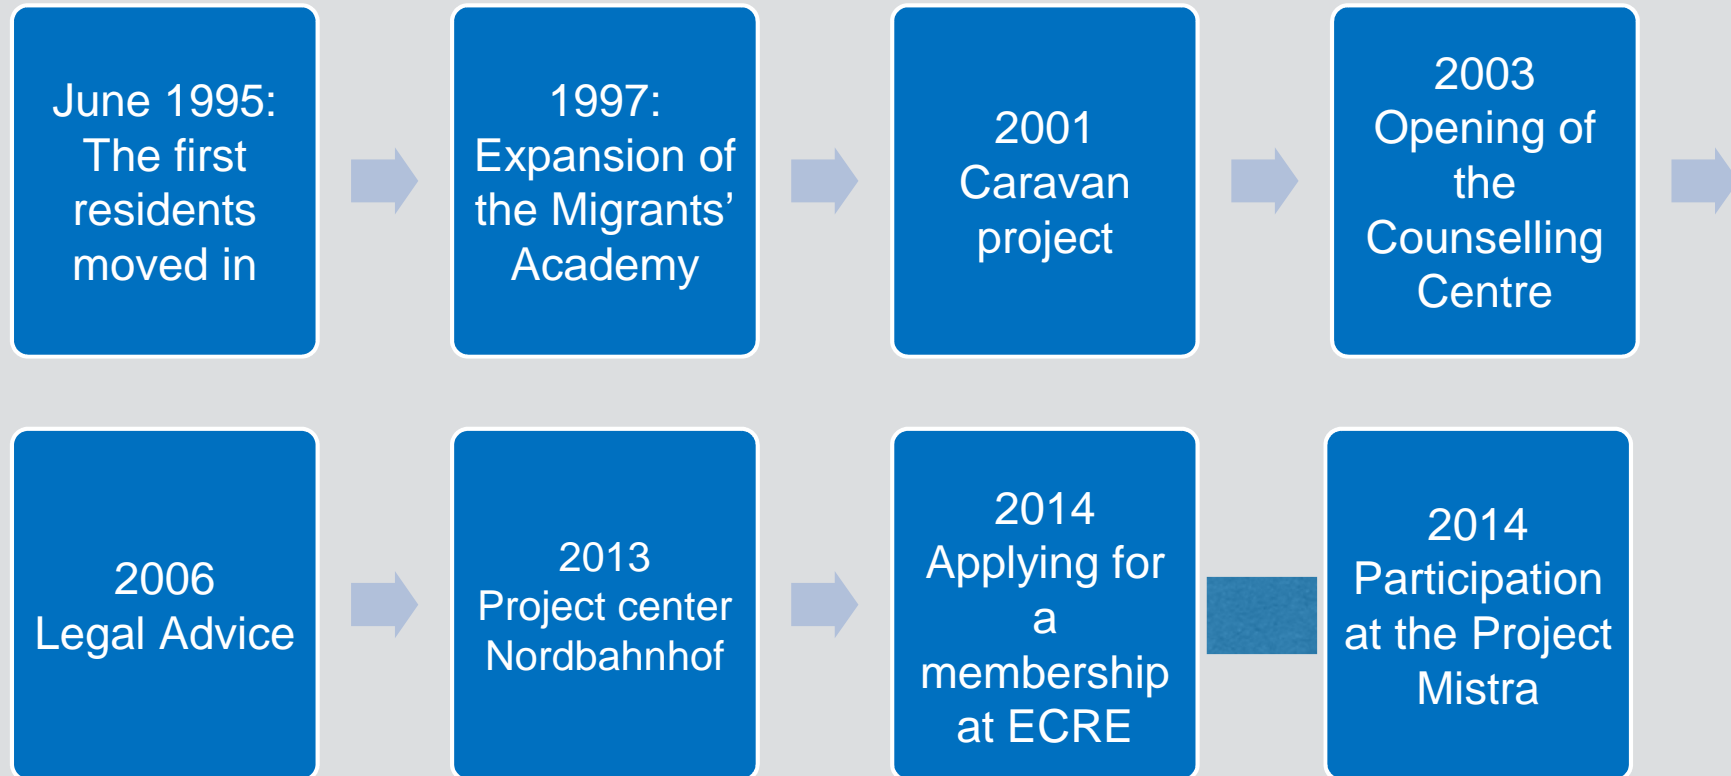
June 1995: The first residents moved in

1997: Expansion of the Migrants' Academy

2001 Caravan project

2003 Opening of the Counselling Centre

2006 Legal Advice

2013 Project center Nordbahnhof

2014 Applying for a membership at ECRE

2014 Participation at the Project Mistra